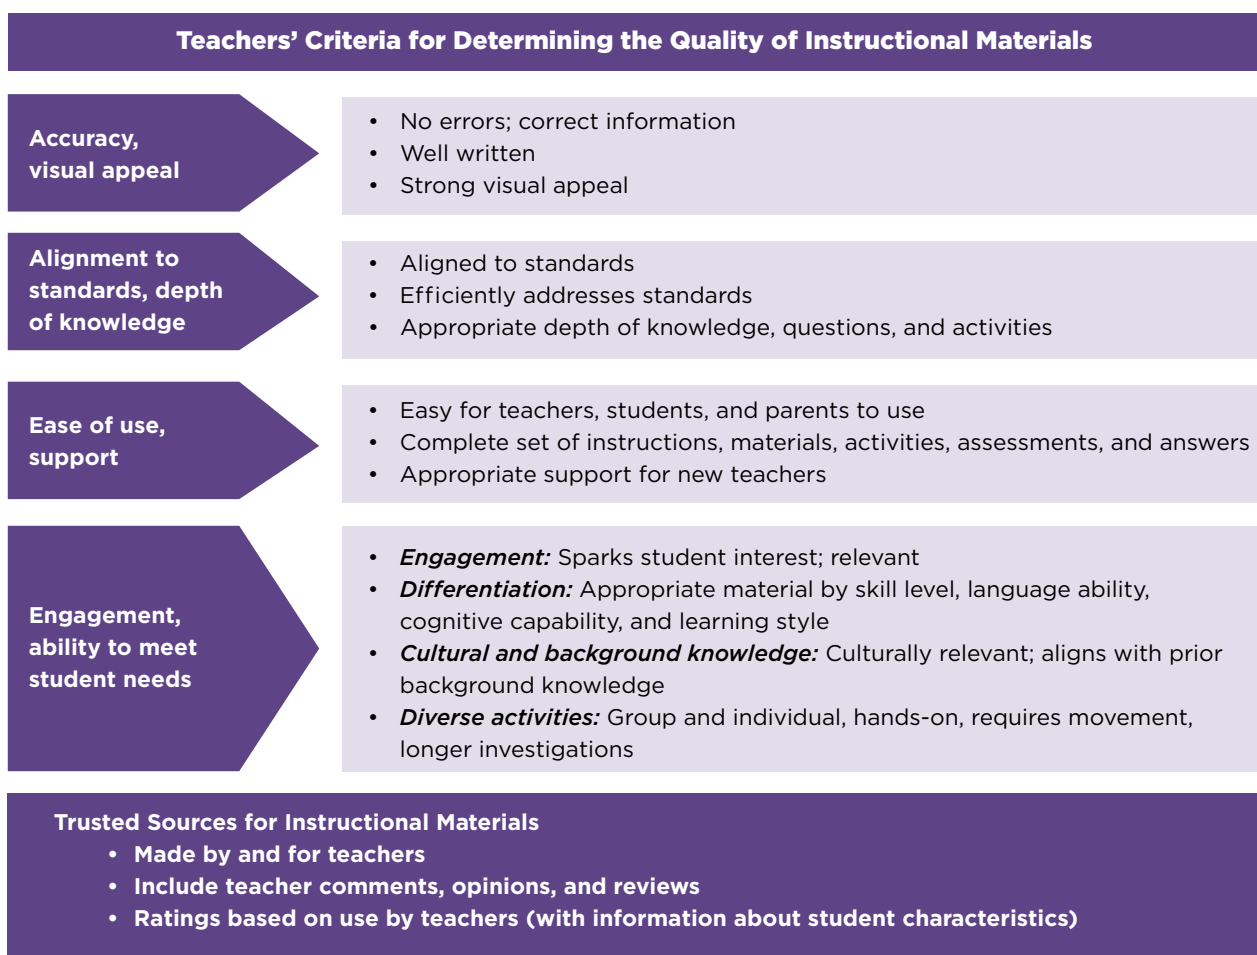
Teachers' Criteria for Determining the Quality of Instructional Materials

Accuracy, visual appeal

- No errors; correct information
- Well written
- Strong visual appeal

Alignment to standards, depth of knowledge

- Aligned to standards
- Efficiently addresses standards
- Appropriate depth of knowledge, questions, and activities

Ease of use, support

- Easy for teachers, students, and parents to use
- Complete set of instructions, materials, activities, assessments, and answers
- Appropriate support for new teachers

Engagement, ability to meet student needs

- *Engagement:* Sparks student interest; relevant
- *Differentiation:* Appropriate material by skill level, language ability, cognitive capability, and learning style
- *Cultural and background knowledge:* Culturally relevant; aligns with prior background knowledge
- *Diverse activities:* Group and individual, hands-on, requires movement, longer investigations

Trusted Sources for Instructional Materials
- Made by and for teachers
- Include teacher comments, opinions, and reviews
- Ratings based on use by teachers (with information about student characteristics)